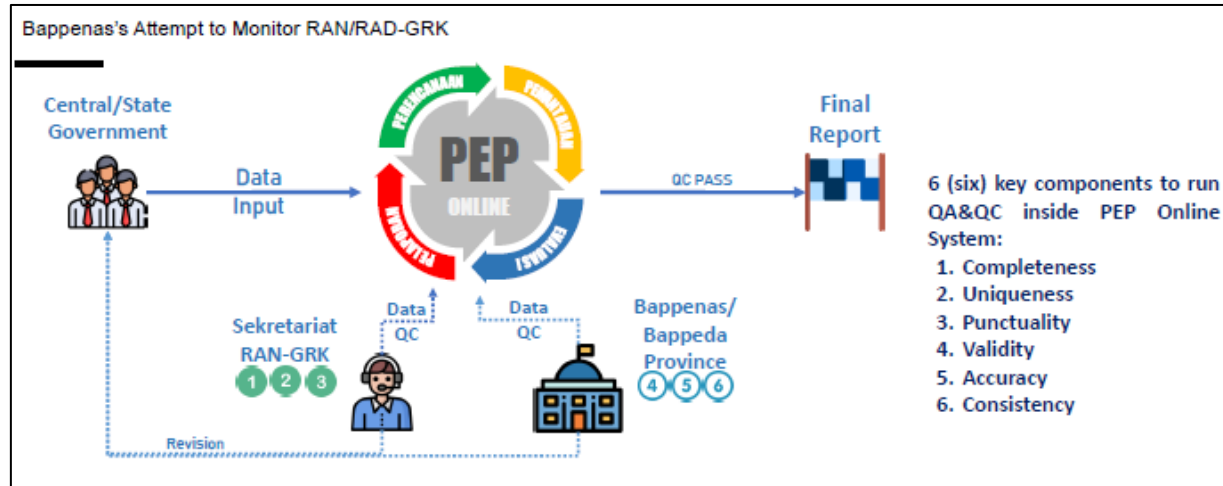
Bappenas's Attempt to Monitor RAN/RAD-GRK

Central/State Government

Data Input

PERENCANAAN

PEMANTAUAN

EVALUASI

PELAPORAN

PEP ONLINE

QC PASS

Final Report

Data QC

Data QC

Sekretariat RAN-GRK

1 2 3

Bappenas/ Bappeda Province

4 5 6

Revision

6 (six) key components to run QA&QC inside PEP Online System:

1. Completeness
2. Uniqueness
3. Punctuality
4. Validity
5. Accuracy
6. Consistency